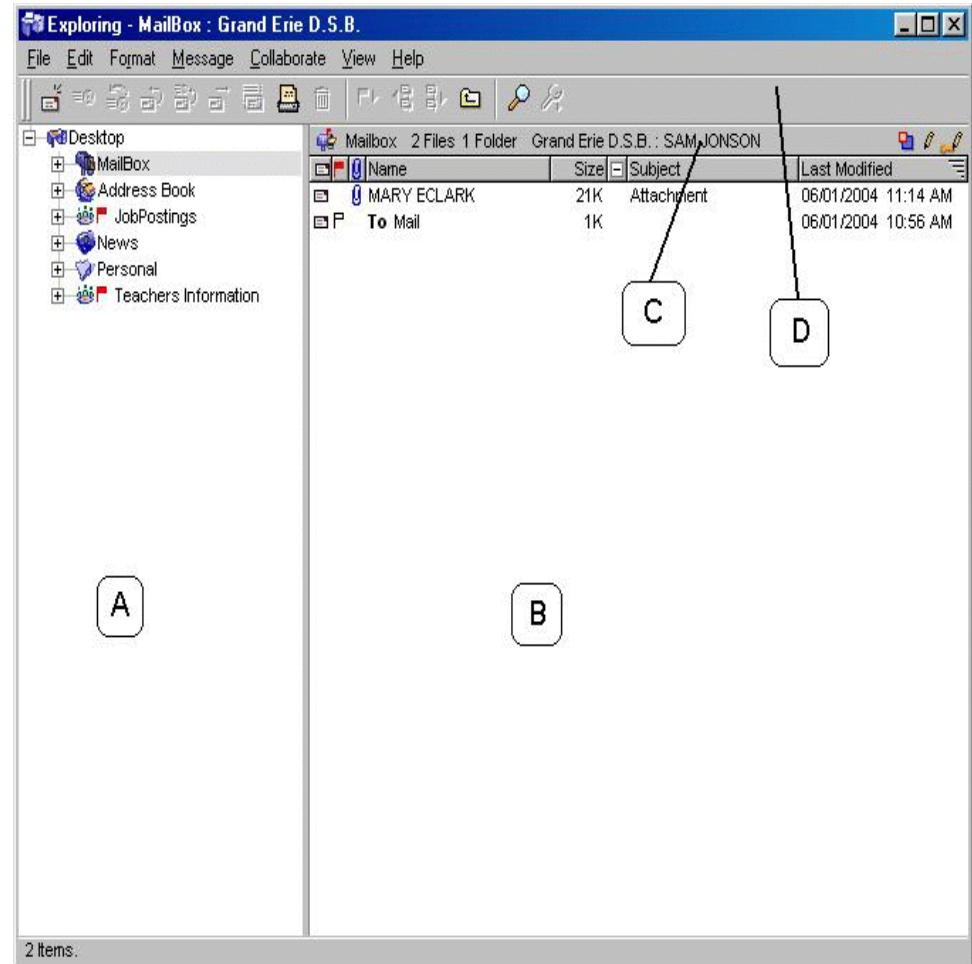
Exploring - MailBox : Grand Erie D.S.B.

File Edit Format Message Collaborate View Help

Desktop
MailBox
Address Book
JobPostings
News
Personal
Teachers Information

Mailbox 2 Files 1 Folder Grand Erie D.S.B. : SAM JONSON

| | Name | Size | Subject | Last Modified |
|---|---|---|---|---|
| | MARY ECLARK | 21K | Attachment | 06/01/2004 11:14 AM |
| | To Mail | 1K | | 06/01/2004 10:56 AM |

C

D

A

B

2 Items.